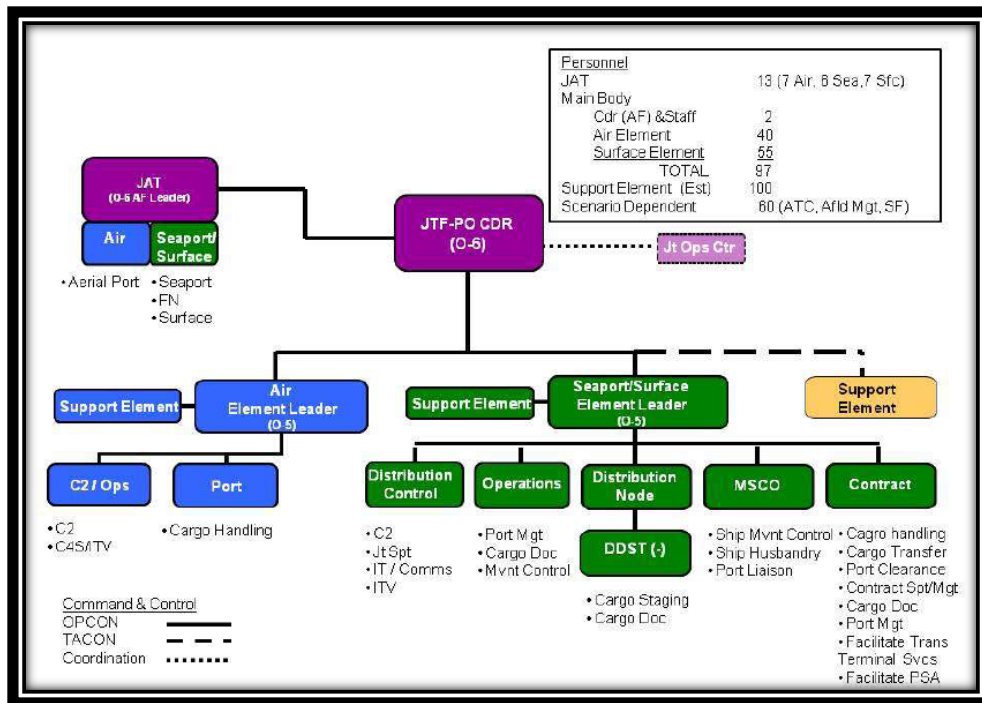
Personnel
JAT 13 (7 Air, 8 Sea,7 Sfc)
Main Body
Cdr (AF) &Staff 2
Air Element 40
Surface Element 55
TOTAL 97
Support Element (Est) 100
Scenario Dependent 60 (ATC, Afld Mgt, SF)

JAT
(O-6 AF Leader)

Air

Seaport/ Surface

• Aerial Port

• Seaport
• FN
• Surface

JTF-PO CDR
(O-6)

Jt Ops Ctr

Support Element

Air Element Leader
(O-5)

Support Element

Seaport/Surface Element Leader
(O-5)

Support Element

C2 / Ops

• C2
• C4S/ITV

Port

• Cargo Handling

Distribution Control

• C2
• Jt Spt
• IT / Comms
• ITV

Operations

• Port Mgt
• Cargo Doc
• Mvnt Control

Distribution Node

DDST (-)

• Cargo Staging
• Cargo Doc

MSCO

• Ship Mvnt Control
• Ship Husbandry
• Port Liaison

Contract

• Cagro handling
• Cargo Transfer
• Port Clearance
• Contract Spt/Mgt
• Cargo Doc
• Port Mgt
• Facilitate Trans Terminal Svcs
• Facilitate PSA

Command & Control
OPCON
TACON
Coordination